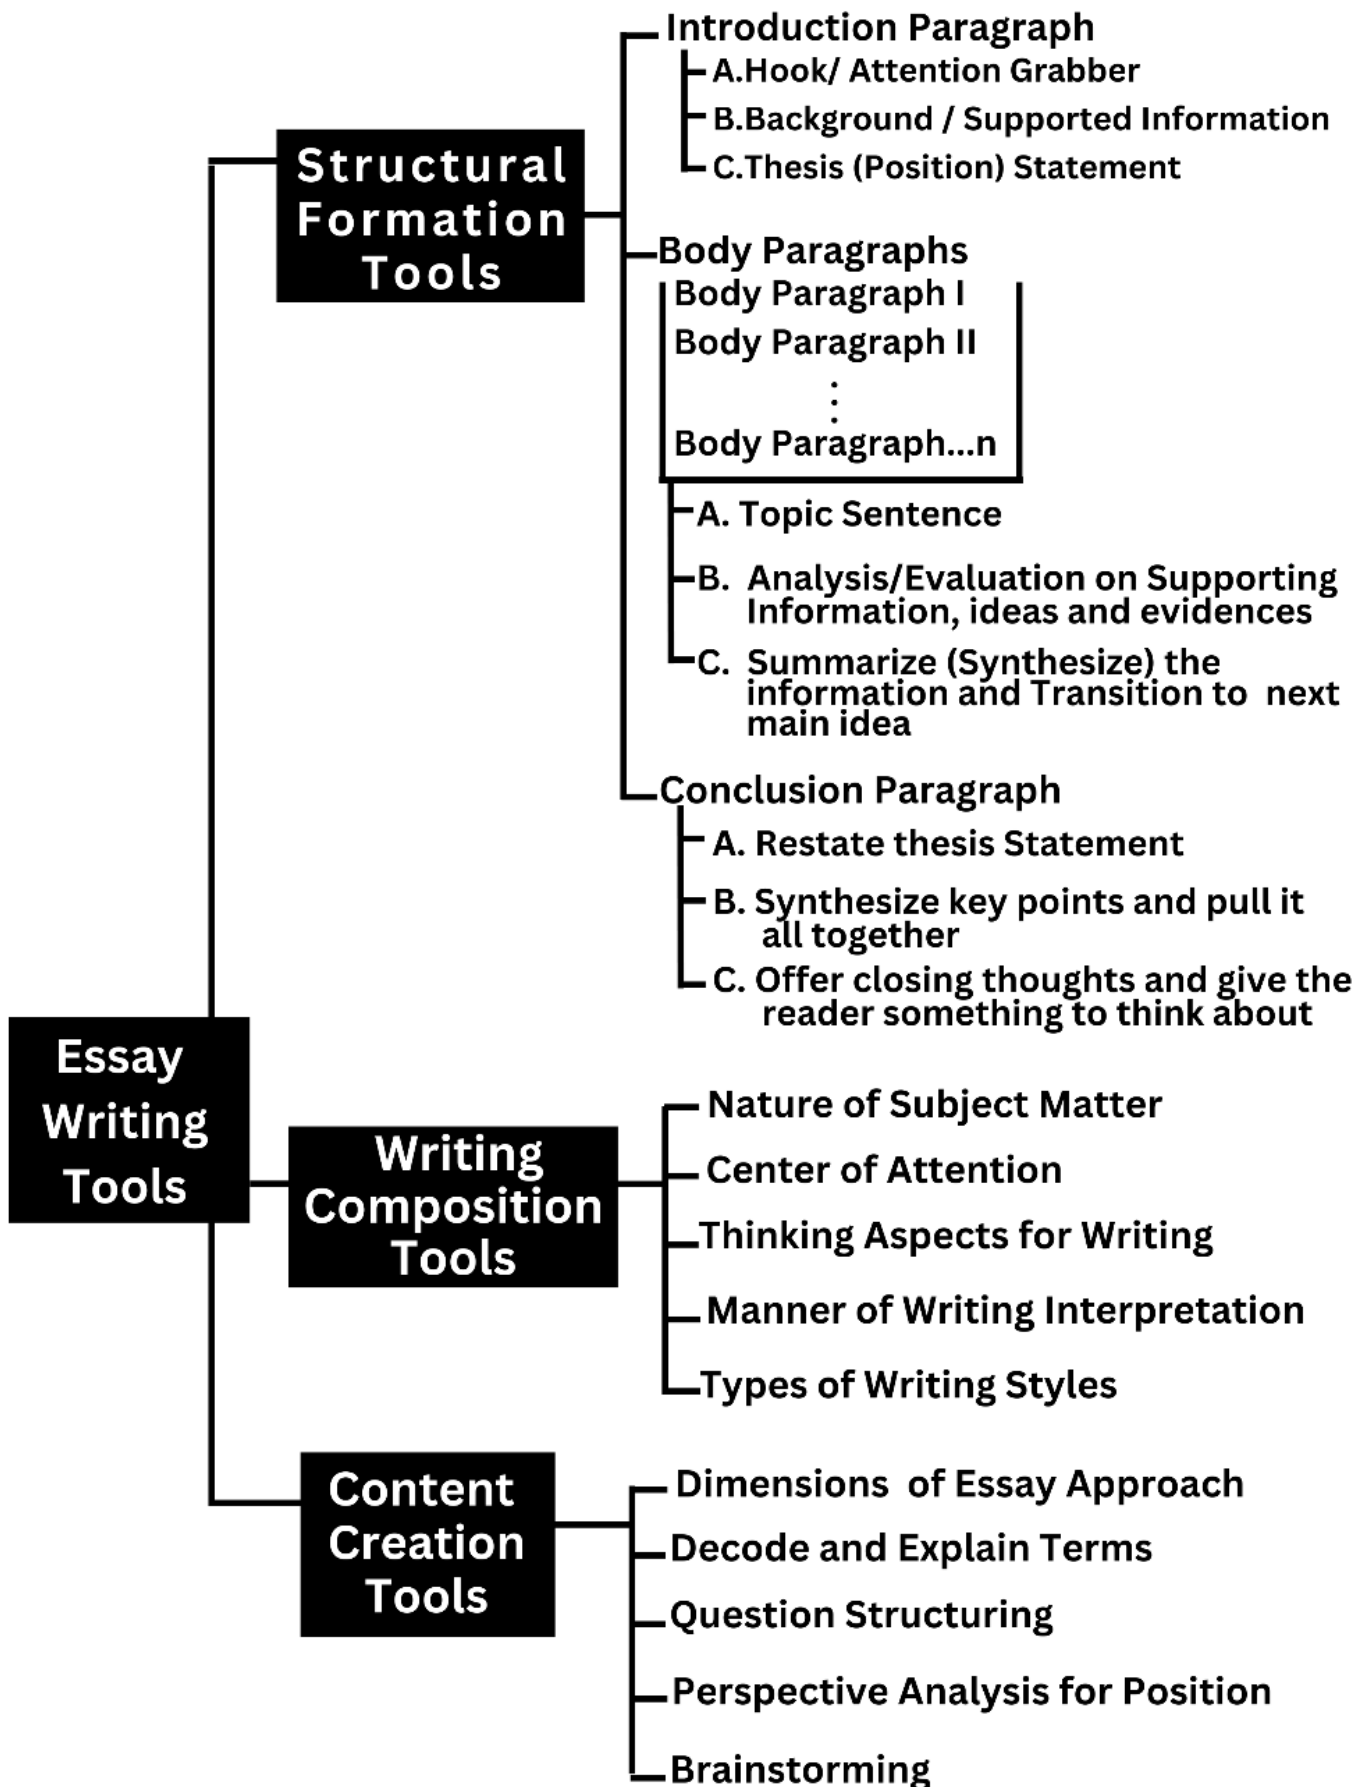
Essay Writing Tools

Structural Formation Tools

Introduction Paragraph
A.Hook/ Attention Grabber
B.Background / Supported Information
C.Thesis (Position) Statement

Body Paragraphs
Body Paragraph I
Body Paragraph II
⋮
Body Paragraph...n
A. Topic Sentence
B. Analysis/Evaluation on Supporting Information, ideas and evidences
C. Summarize (Synthesize) the information and Transition to next main idea

Conclusion Paragraph
A. Restate thesis Statement
B. Synthesize key points and pull it all together
C. Offer closing thoughts and give the reader something to think about

Writing Composition Tools

Nature of Subject Matter
Center of Attention
Thinking Aspects for Writing
Manner of Writing Interpretation
Types of Writing Styles

Content Creation Tools

Dimensions of Essay Approach
Decode and Explain Terms
Question Structuring
Perspective Analysis for Position
Brainstorming